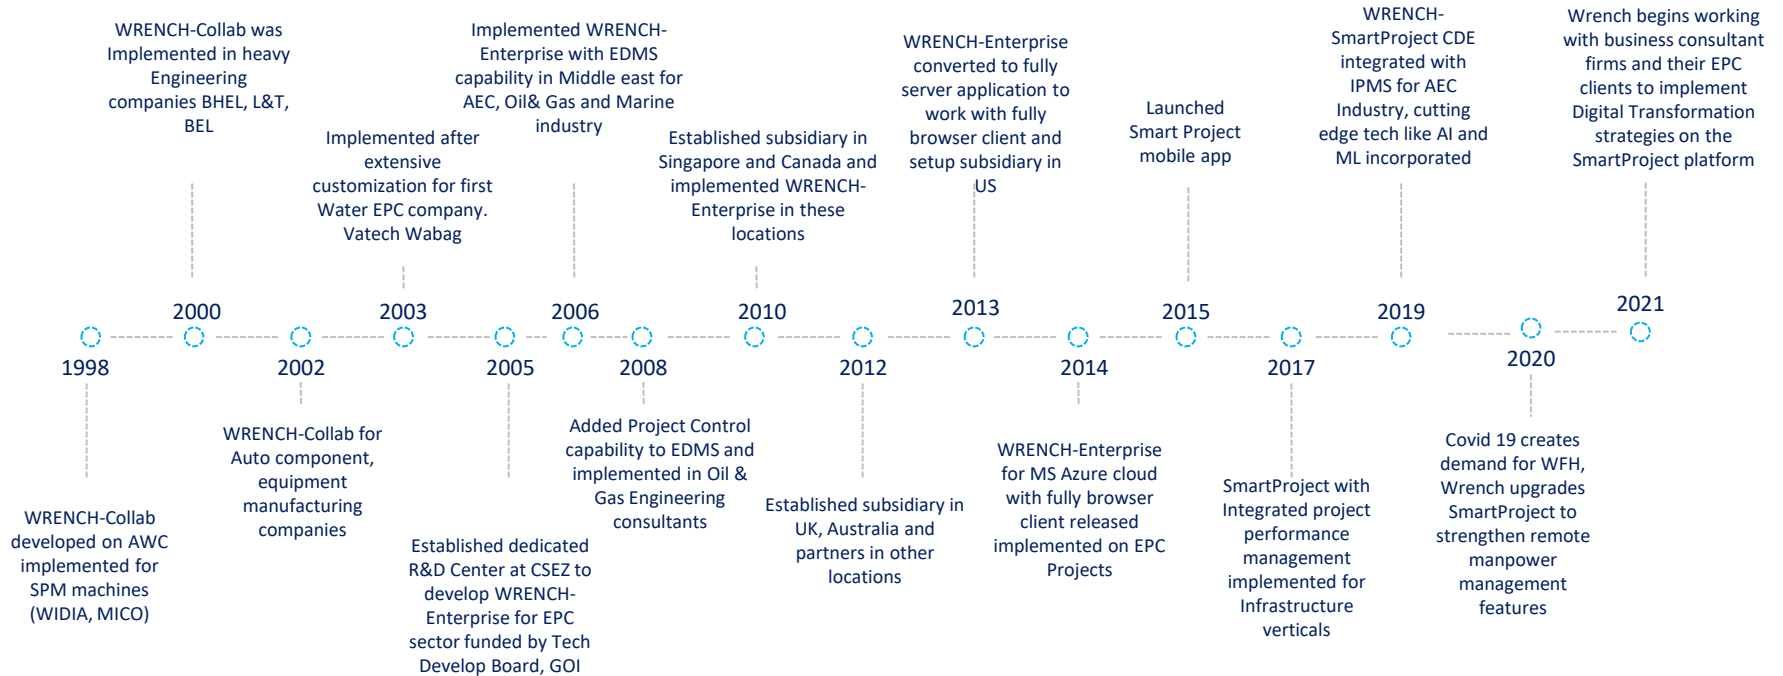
1998

WRENCH-Collab developed on AWC implemented for SPM machines (WIDIA, MICO)

2000

WRENCH-Collab was Implemented in heavy Engineering companies BHEL, L&T, BEL

2002

WRENCH-Collab for Auto component, equipment manufacturing companies

2003

Implemented after extensive customization for first Water EPC company. Vatech Wabag

2005

Established dedicated R&D Center at CSEZ to develop WRENCH-Enterprise for EPC sector funded by Tech Develop Board, GOI

2006

Implemented WRENCH-Enterprise with EDMS capability in Middle east for AEC, Oil& Gas and Marine industry

2008

Added Project Control capability to EDMS and implemented in Oil & Gas Engineering consultants

2010

Established subsidiary in Singapore and Canada and implemented WRENCH-Enterprise in these locations

2012

Established subsidiary in UK, Australia and partners in other locations

2013

WRENCH-Enterprise converted to fully server application to work with fully browser client and setup subsidiary in US

2014

WRENCH-Enterprise for MS Azure cloud with fully browser client released implemented on EPC Projects

2015

Launched Smart Project mobile app

2017

SmartProject with Integrated project performance management implemented for Infrastructure verticals

2019

WRENCH-SmartProject CDE integrated with IPMS for AEC Industry, cutting edge tech like AI and ML incorporated

2020

Covid 19 creates demand for WFH, Wrench upgrades SmartProject to strengthen remote manpower management features

2021

Wrench begins working with business consultant firms and their EPC clients to implement Digital Transformation strategies on the SmartProject platform